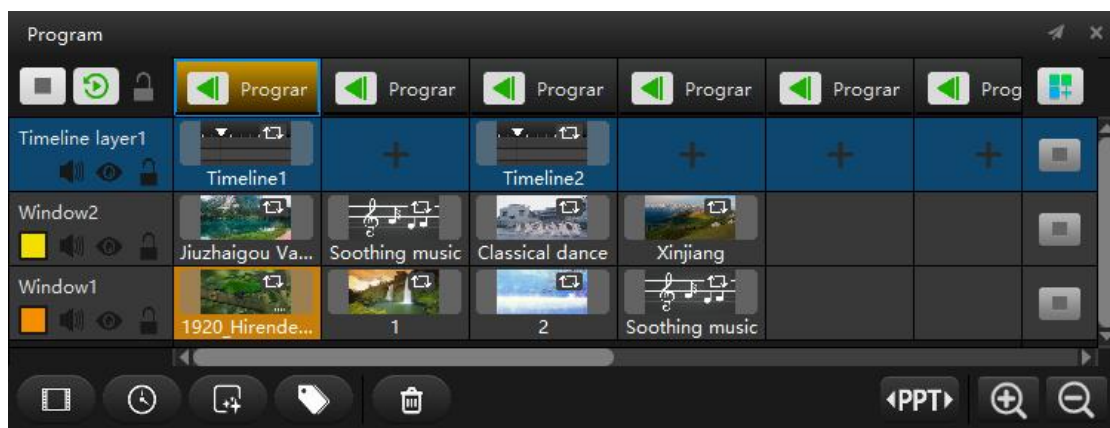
Program

Prograr | Prograr | Prograr | Prograr | Prograr | Prog

Timeline layer1
Timeline1
Timeline2

Window2
Jiuzhaigou Va...
Soothing music
Classical dance
Xinjiang

Window1
1920_Hirende...
1
2
Soothing music

‹PPT›